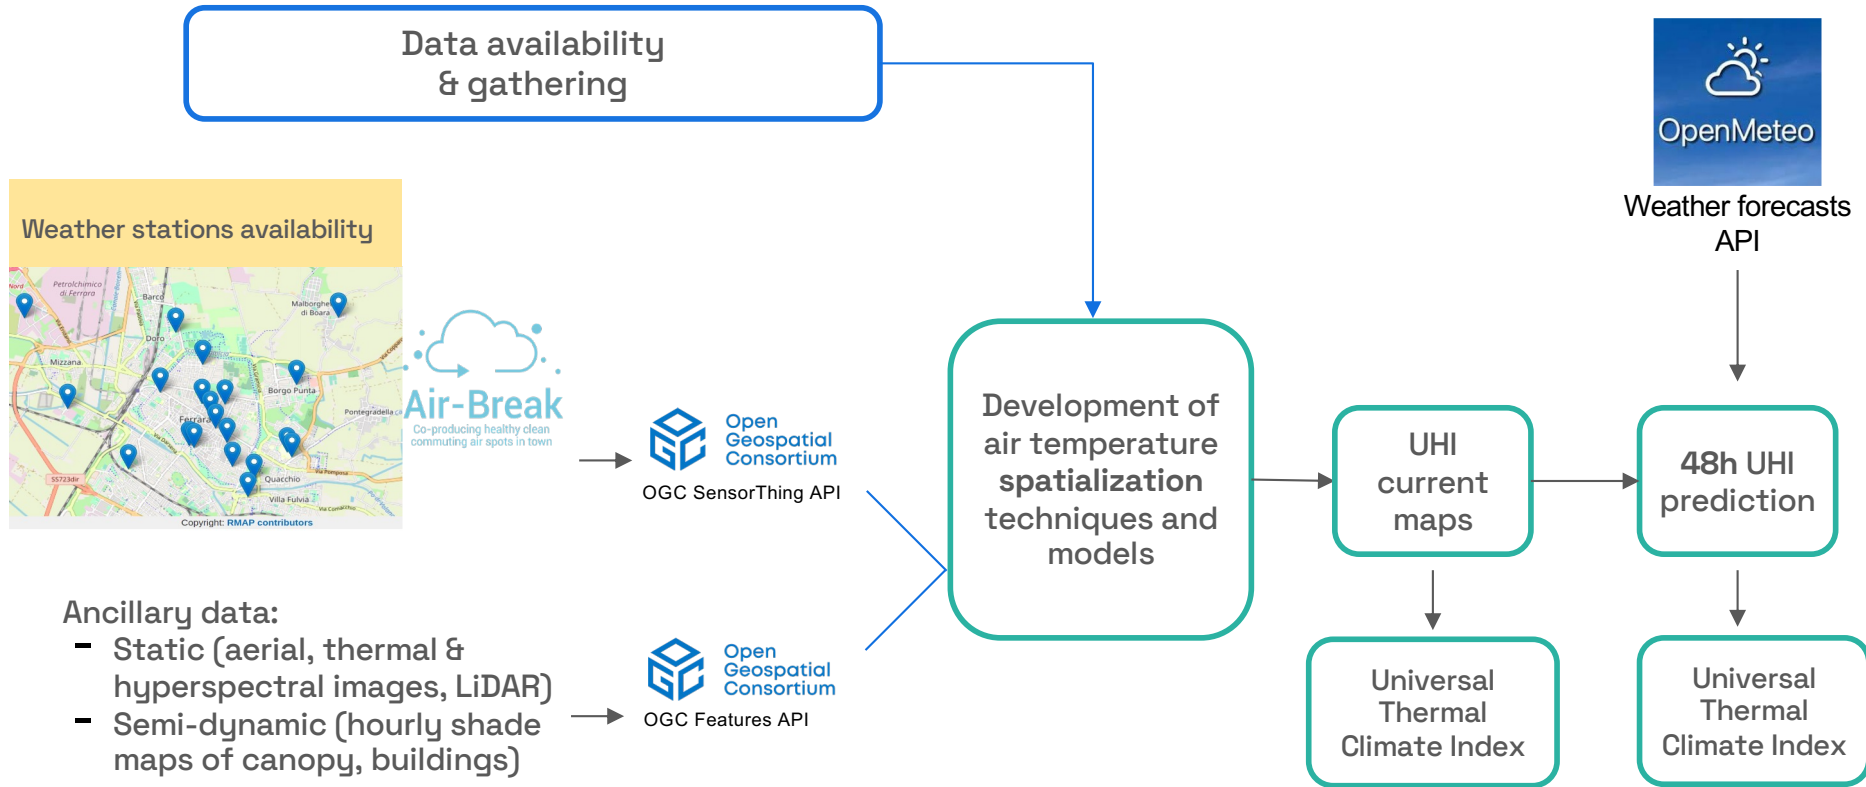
Data availability & gathering

OpenMeteo

Weather forecasts API

Weather stations availability

Petrolchimico di Ferrara
Barco
Malborghetto di Boara
Doro
Mizzana
Borgo Punta
Pontegradella
Ferrara
Quacchio
Villa Fulvia
Copyright: RMAP contributors

Air-Break
Co-producing healthy clean commuting air spots in town

Open Geospatial Consortium
OGC SensorThing API

Development of air temperature **spatialization** techniques and models

UHI current maps

**48h** UHI prediction

Ancillary data:
- Static (aerial, thermal & hyperspectral images, LiDAR)
- Semi-dynamic (hourly shade maps of canopy, buildings)

Open Geospatial Consortium
OGC Features API

Universal Thermal Climate Index

Universal Thermal Climate Index